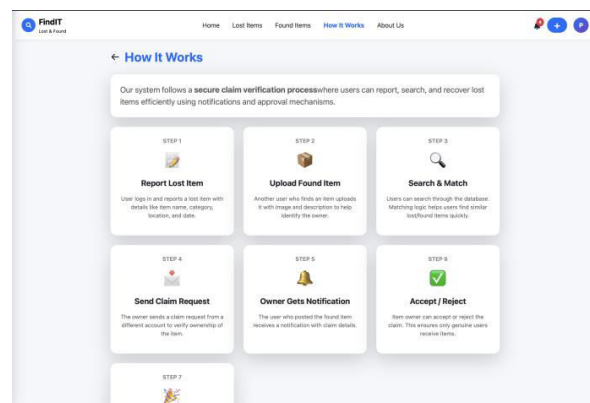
FindIT
Lost & Found

Home Lost Items Found Items How It Works About Us

+ P

← How It Works

Our system follows a **secure claim verification process**where users can report, search, and recover lost items efficiently using notifications and approval mechanisms.

STEP 1
Report Lost Item
User logs in and reports a lost item with details like item name, category, location, and date.

STEP 2
Upload Found Item
Another user who finds an item uploads it with image and description to help identify the owner.

STEP 3
Search & Match
Users can search through the database. Matching logic helps users find similar lost/found items quickly.

STEP 4
Send Claim Request
The owner sends a claim request from a different account to verify ownership of the item.

STEP 5
Owner Gets Notification
The user who posted the found item receives a notification with claim details.

STEP 6
Accept / Reject
Item owner can accept or reject the claim. This ensures only genuine users receive items.

STEP 7